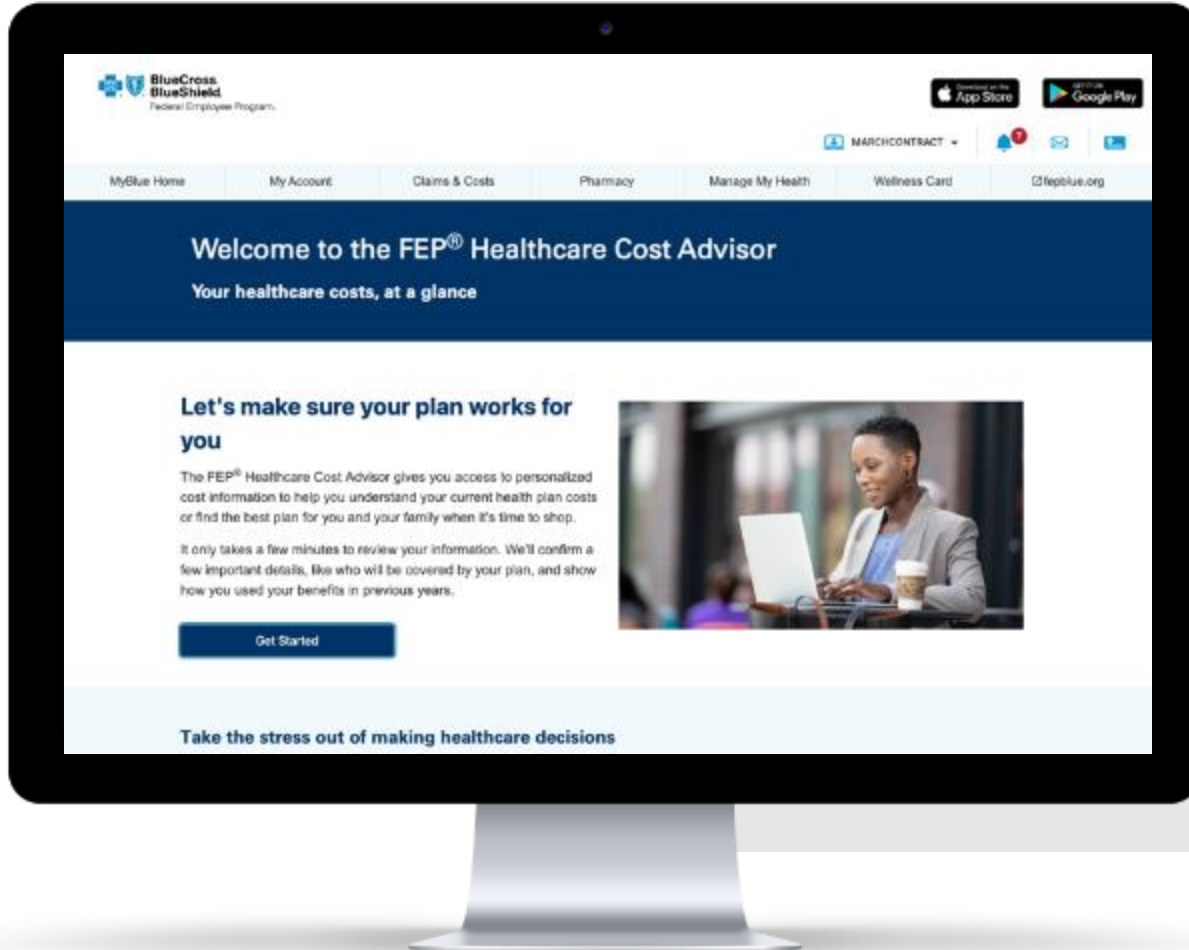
BlueCross BlueShield Federal Employee Program.

Download on the App Store

GET IT ON Google Play

MARCHCONTRACT

7

MyBlue Home | My Account | Claims & Costs | Pharmacy | Manage My Health | Wellness Card | fepblue.org

Welcome to the FEP® Healthcare Cost Advisor

Your healthcare costs, at a glance

Let's make sure your plan works for you

The FEP® Healthcare Cost Advisor gives you access to personalized cost information to help you understand your current health plan costs or find the best plan for you and your family when it's time to shop.

It only takes a few minutes to review your information. We'll confirm a few important details, like who will be covered by your plan, and show how you used your benefits in previous years.

Get Started

Take the stress out of making healthcare decisions